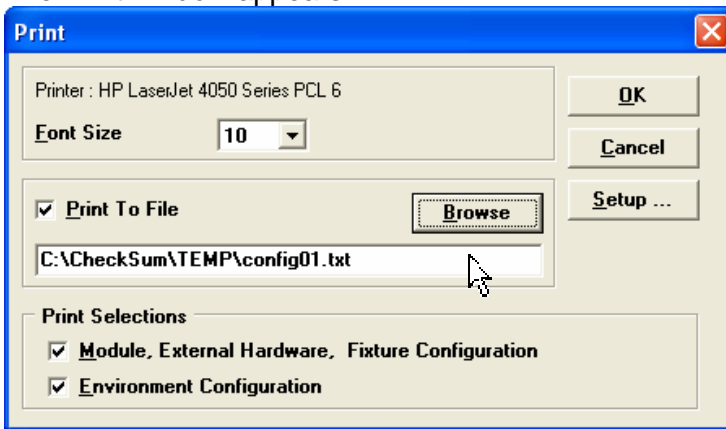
Print

Printer : HP LaserJet 4050 Series PCL 6

Font Size 10

OK

Cancel

Setup ...

Print To File

Browse

C:\CheckSum\TEMP\config01.txt

Print Selections

Module, External Hardware, Fixture Configuration

Environment Configuration